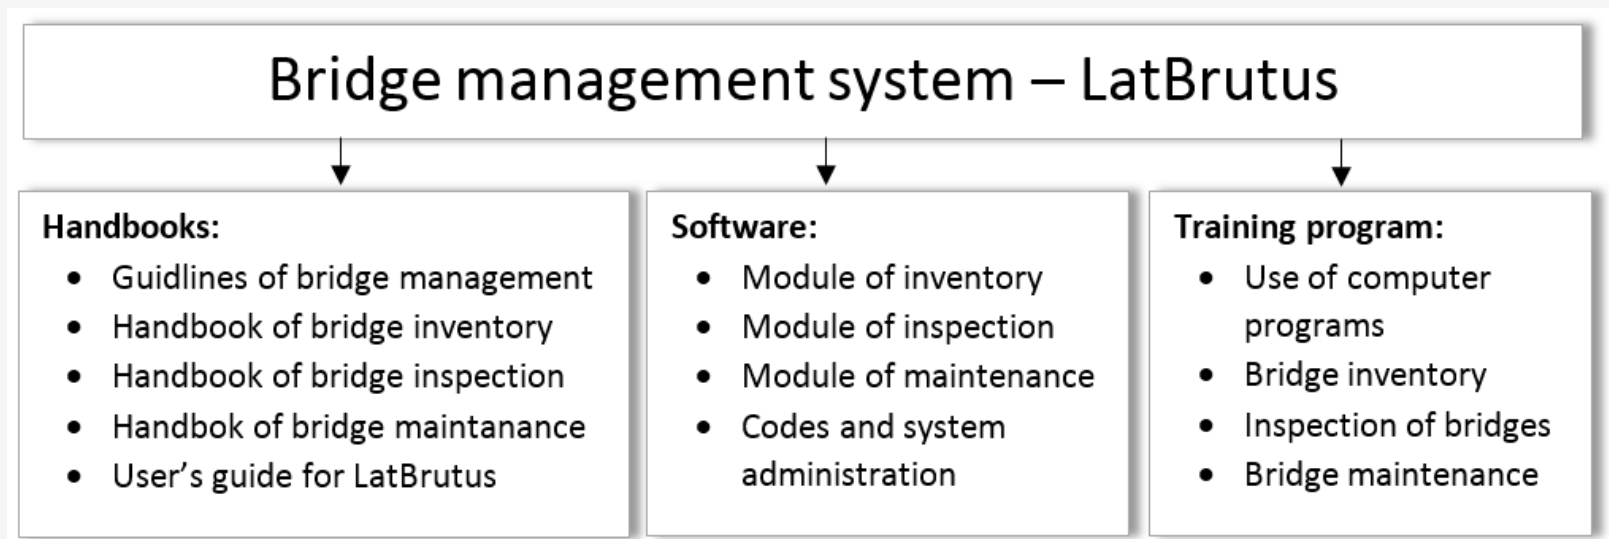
Bridge management system – LatBrutus

Handbooks:
- Guidlines of bridge management
- Handbook of bridge inventory
- Handbook of bridge inspection
- Handbok of bridge maintanance
- User's guide for LatBrutus

Software:
- Module of inventory
- Module of inspection
- Module of maintenance
- Codes and system administration

Training program:
- Use of computer programs
- Bridge inventory
- Inspection of bridges
- Bridge maintenance